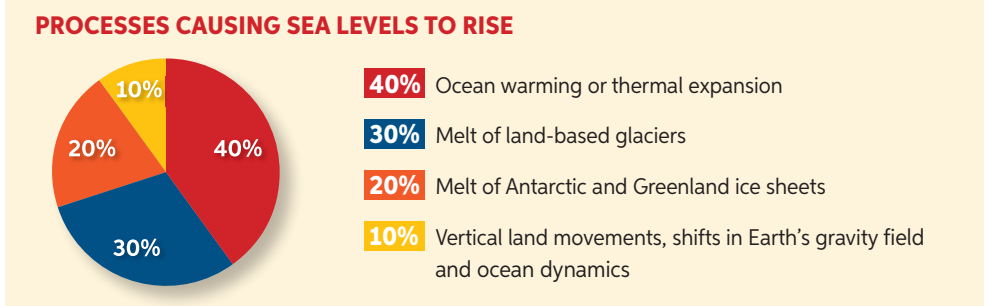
PROCESSES CAUSING SEA LEVELS TO RISE

10%
20%
40%
30%

40% Ocean warming or thermal expansion

30% Melt of land-based glaciers

20% Melt of Antarctic and Greenland ice sheets

10% Vertical land movements, shifts in Earth's gravity field and ocean dynamics